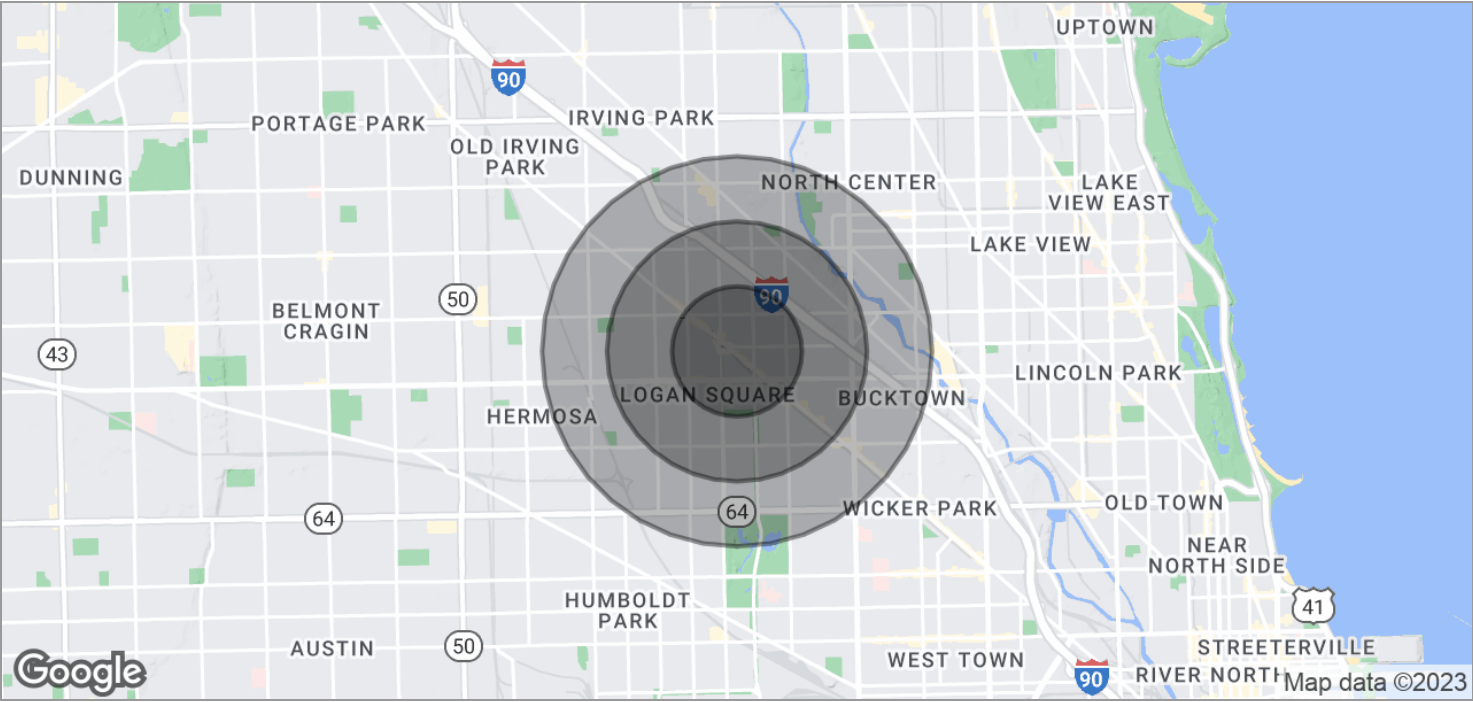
UPTOWN
90
PORTAGE PARK
IRVING PARK
OLD IRVING PARK
DUNNING
NORTH CENTER
LAKE VIEW EAST
LAKE VIEW
90
BELMONT CRAGIN
50
43
LINCOLN PARK
LOGAN SQUARE
BUCKTOWN
HERMOSA
64
64
WICKER PARK
OLD TOWN
NEAR NORTH SIDE
41
HUMBOLDT PARK
AUSTIN
50
STREETERVILLE
WEST TOWN
90
RIVER NORTH
Google
Map data ©2023